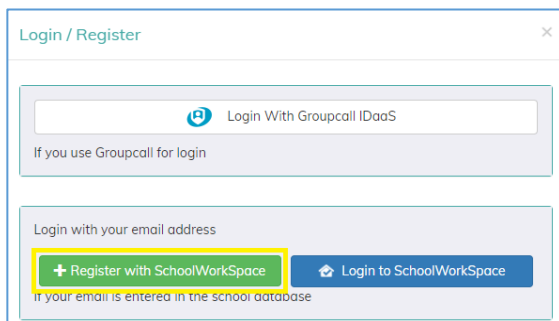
Login / Register

×

Login With Groupcall IDaaS

If you use Groupcall for login

Login with your email address

+ Register with SchoolWorkSpace

Login to SchoolWorkSpace

If your email is entered in the school database